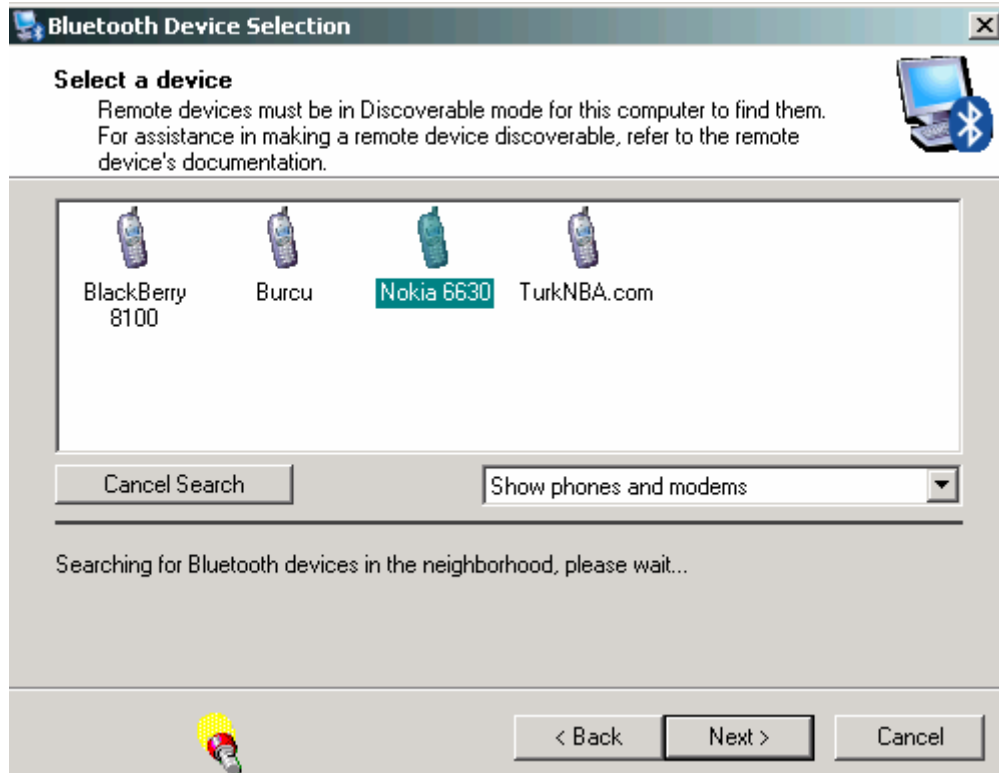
Bluetooth Device Selection

Select a device
Remote devices must be in Discoverable mode for this computer to find them. For assistance in making a remote device discoverable, refer to the remote device's documentation.

BlackBerry 8100
Burcu
Nokia 6630
TurkNBA.com

Cancel Search
Show phones and modems

Searching for Bluetooth devices in the neighborhood, please wait...

< Back
Next >
Cancel